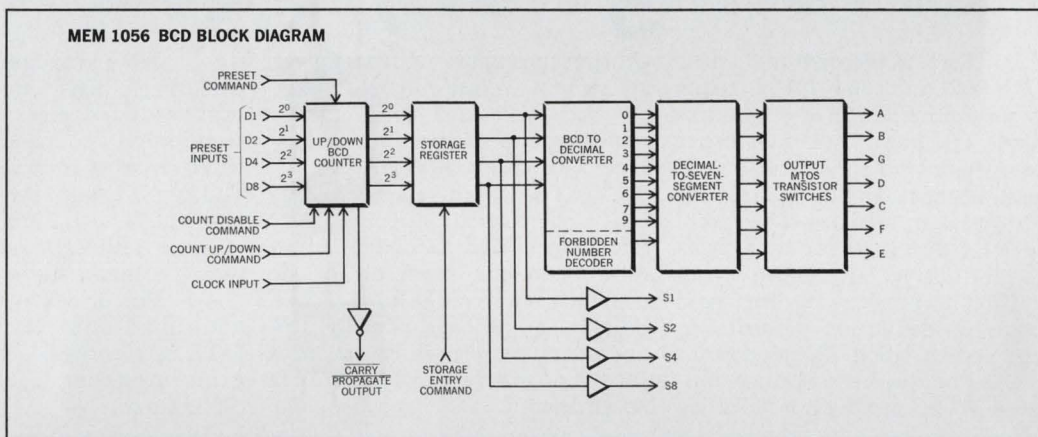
MEM 1056 BCD BLOCK DIAGRAM

PRESET COMMAND

PRESET INPUTS

D1 $2^0$
D2 $2^1$
D4 $2^2$
D8 $2^3$

UP/DOWN BCD COUNTER

$2^0$
$2^1$
$2^2$
$2^3$

STORAGE REGISTER

BCD TO DECIMAL CONVERTER

0
1
2
3
4
5
6
7
9

FORBIDDEN NUMBER DECODER

DECIMAL-TO-SEVEN-SEGMENT CONVERTER

OUTPUT MTOS TRANSISTOR SWITCHES

A
B
G
D
C
F
E

COUNT DISABLE COMMAND

COUNT UP/DOWN COMMAND

CLOCK INPUT

$\overline{\text{CARRY}}$ PROPAGATE OUTPUT

STORAGE ENTRY COMMAND

S1
S2
S4
S8